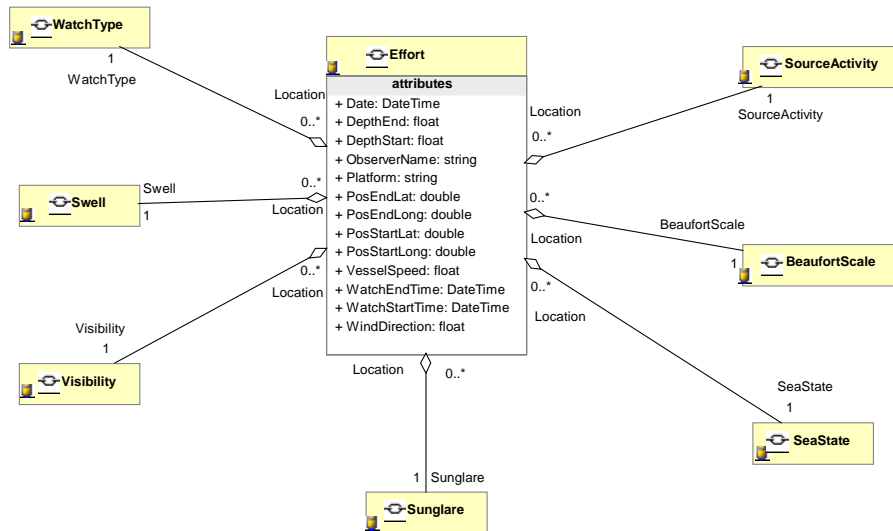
WatchType

1
WatchType

Effort

attributes
+ Date: DateTime
+ DepthEnd: float
+ DepthStart: float
+ ObserverName: string
+ Platform: string
+ PosEndLat: double
+ PosEndLong: double
+ PosStartLat: double
+ PosStartLong: double
+ VesselSpeed: float
+ WatchEndTime: DateTime
+ WatchStartTime: DateTime
+ WindDirection: float

Location
0..*

SourceActivity

1
SourceActivity

Location
0..*

Swell
Swell
1
0..*
Location

0..*
BeaufortScale
Location

BeaufortScale
1

0..*
Location

0..*
Location

Visibility
1

Visibility

Location
0..*

SeaState
1

SeaState

1 Sunglare

Sunglare